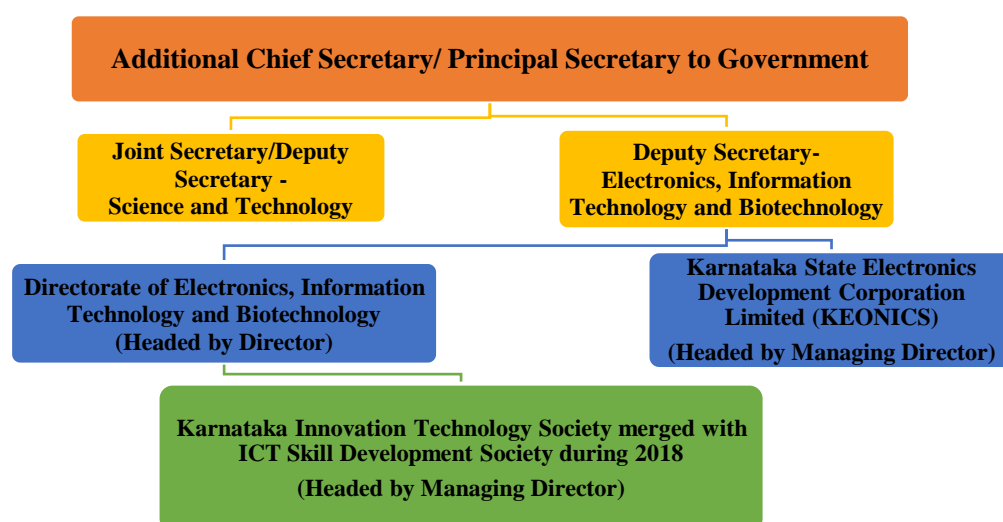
Additional Chief Secretary/ Principal Secretary to Government

Joint Secretary/Deputy Secretary - Science and Technology

Deputy Secretary- Electronics, Information Technology and Biotechnology

Directorate of Electronics, Information Technology and Biotechnology (Headed by Director)

Karnataka State Electronics Development Corporation Limited (KEONICS)
(Headed by Managing Director)

Karnataka Innovation Technology Society merged with ICT Skill Development Society during 2018
(Headed by Managing Director)